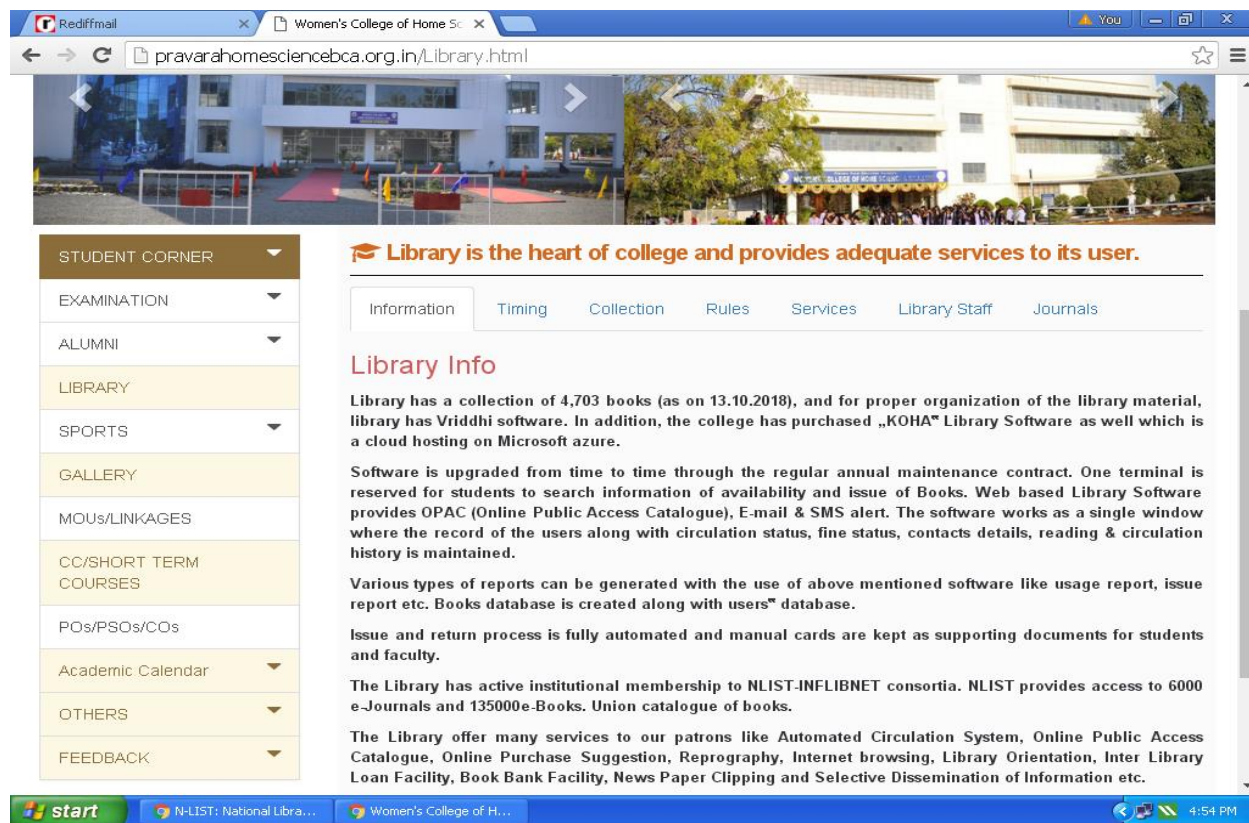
Rediffmail
Women's College of Home Sc
You
pravarahomesciencebca.org.in/Library.html

STUDENT CORNER
EXAMINATION
ALUMNI
LIBRARY
SPORTS
GALLERY
MOUs/LINKAGES
CC/SHORT TERM COURSES
POs/PSOs/COs
Academic Calendar
OTHERS
FEEDBACK

Library is the heart of college and provides adequate services to its user.

Information | Timing | Collection | Rules | Services | Library Staff | Journals

Library Info

Library has a collection of 4,703 books (as on 13.10.2018), and for proper organization of the library material, library has Vriddhi software. In addition, the college has purchased „KOHA" Library Software as well which is a cloud hosting on Microsoft azure.

Software is upgraded from time to time through the regular annual maintenance contract. One terminal is reserved for students to search information of availability and issue of Books. Web based Library Software provides OPAC (Online Public Access Catalogue), E-mail & SMS alert. The software works as a single window where the record of the users along with circulation status, fine status, contacts details, reading & circulation history is maintained.

Various types of reports can be generated with the use of above mentioned software like usage report, issue report etc. Books database is created along with users" database.

Issue and return process is fully automated and manual cards are kept as supporting documents for students and faculty.

The Library has active institutional membership to NLIST-INFLIBNET consortia. NLIST provides access to 6000 e-Journals and 135000e-Books. Union catalogue of books.

The Library offer many services to our patrons like Automated Circulation System, Online Public Access Catalogue, Online Purchase Suggestion, Reprography, Internet browsing, Library Orientation, Inter Library Loan Facility, Book Bank Facility, News Paper Clipping and Selective Dissemination of Information etc.

start
N-LIST: National Libra...
Women's College of H...
4:54 PM